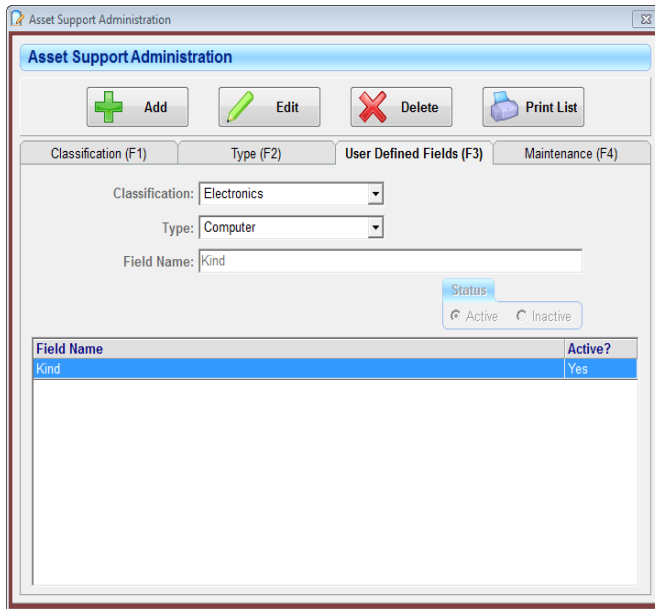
Asset Support Administration

Asset Support Administration

Add

Edit

Delete

Print List

Classification (F1)

Type (F2)

User Defined Fields (F3)

Maintenance (F4)

Classification: Electronics

Type: Computer

Field Name: Kind

Status

Active

Inactive

| Field Name | Active? |
|---|---|
| Kind | Yes |